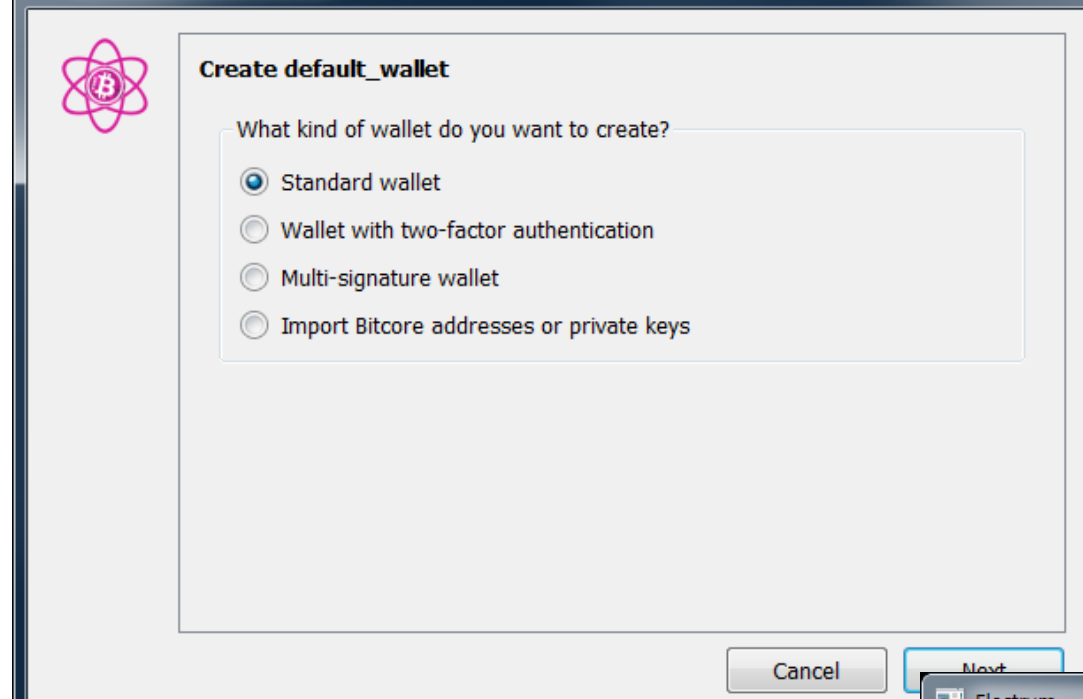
Create default_wallet

What kind of wallet do you want to create?

Standard wallet

Wallet with two-factor authentication

Multi-signature wallet

Import Bitcore addresses or private keys

Cancel

Next

Electrum